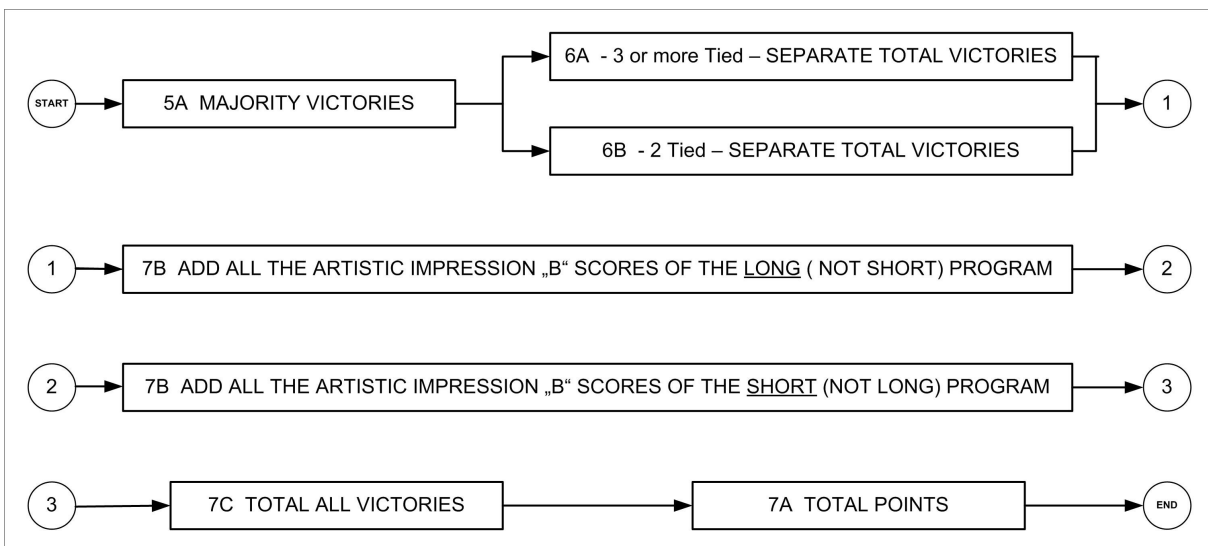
START

5A MAJORITY VICTORIES

6A - 3 or more Tied – SEPARATE TOTAL VICTORIES

6B - 2 Tied – SEPARATE TOTAL VICTORIES

1

1

7B ADD ALL THE ARTISTIC IMPRESSION „B“ SCORES OF THE LONG ( NOT SHORT) PROGRAM

2

2

7B ADD ALL THE ARTISTIC IMPRESSION „B“ SCORES OF THE SHORT (NOT LONG) PROGRAM

3

3

7C TOTAL ALL VICTORIES

7A TOTAL POINTS

END